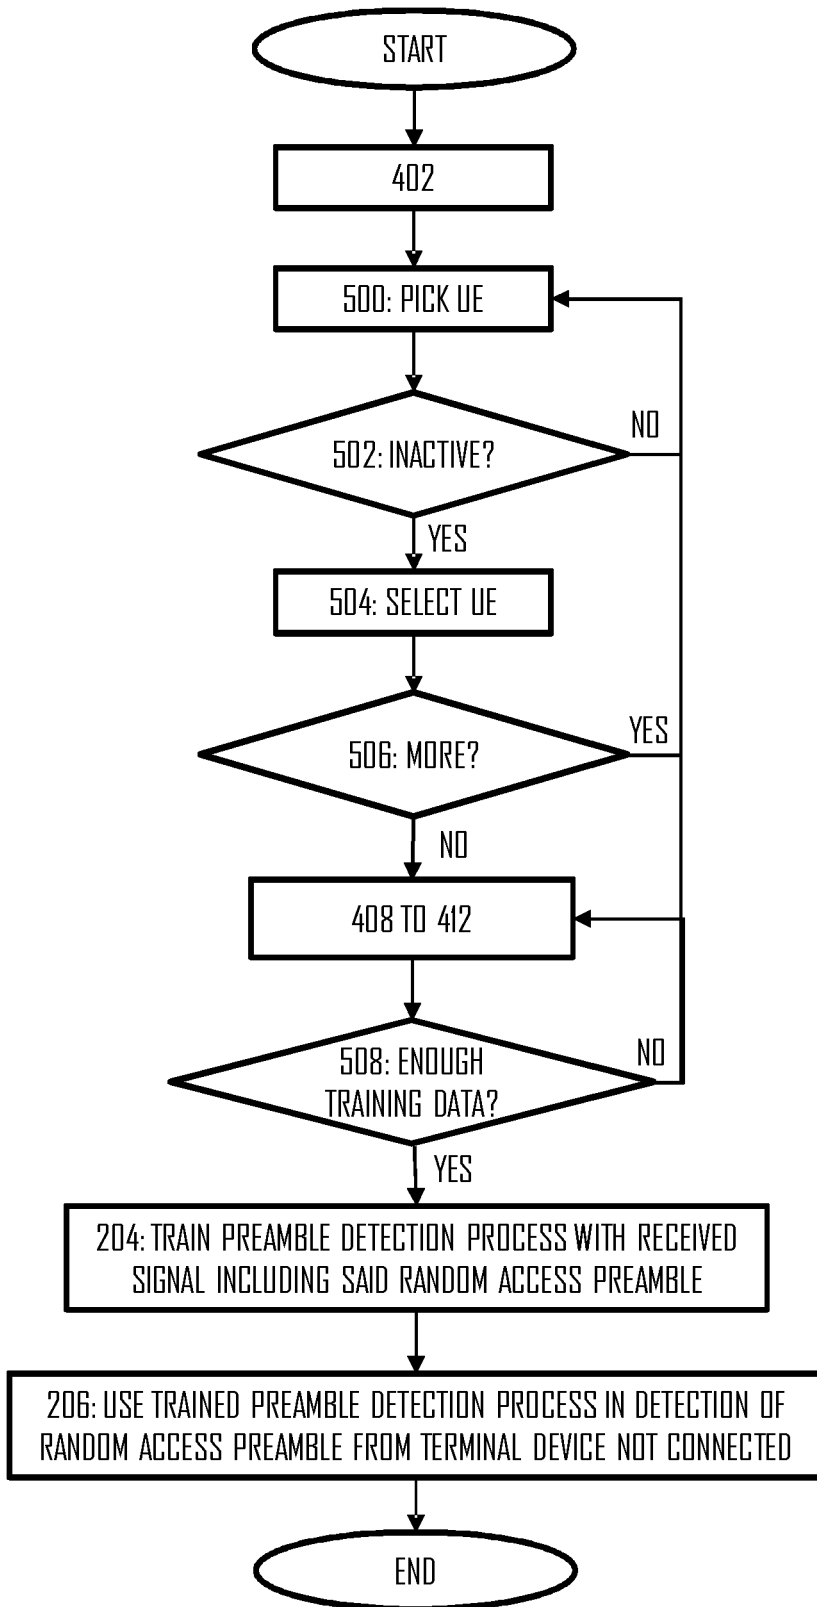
START

402

500: PICK UE

502: INACTIVE?

NO

YES

504: SELECT UE

506: MORE?

YES

NO

408 TO 412

508: ENOUGH TRAINING DATA?

NO

YES

204: TRAIN PREAMBLE DETECTION PROCESS WITH RECEIVED SIGNAL INCLUDING SAID RANDOM ACCESS PREAMBLE

206: USE TRAINED PREAMBLE DETECTION PROCESS IN DETECTION OF RANDOM ACCESS PREAMBLE FROM TERMINAL DEVICE NOT CONNECTED

END